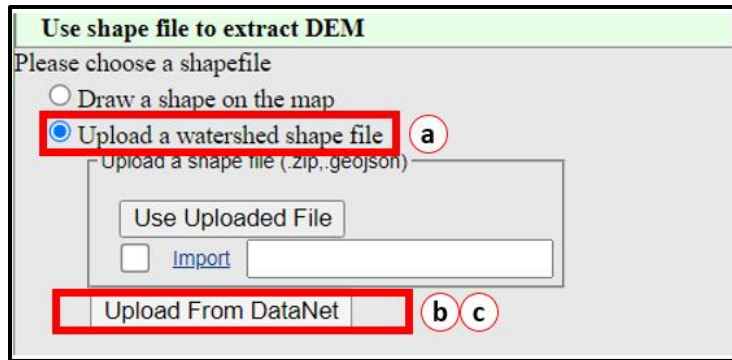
Use shape file to extract DEM

Please choose a shapefile

Draw a shape on the map

Upload a watershed shape file

a

Upload a shape file (.zip,.geojson)

Use Uploaded File

Import

Upload From DataNet

b

c